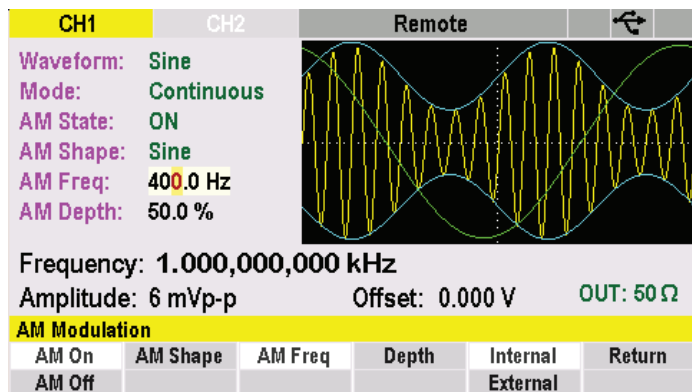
CH1 CH2 Remote

Waveform: Sine
Mode: Continuous
AM State: ON
AM Shape: Sine
AM Freq: 400.0 Hz
AM Depth: 50.0 %

Frequency: 1.000,000,000 kHz
Amplitude: 6 mVp-p Offset: 0.000 V OUT: 50 Ω

AM Modulation

| AM On | AM Shape | AM Freq | Depth | Internal | Return |
|---|---|---|---|---|---|
| AM Off | | | | External | |